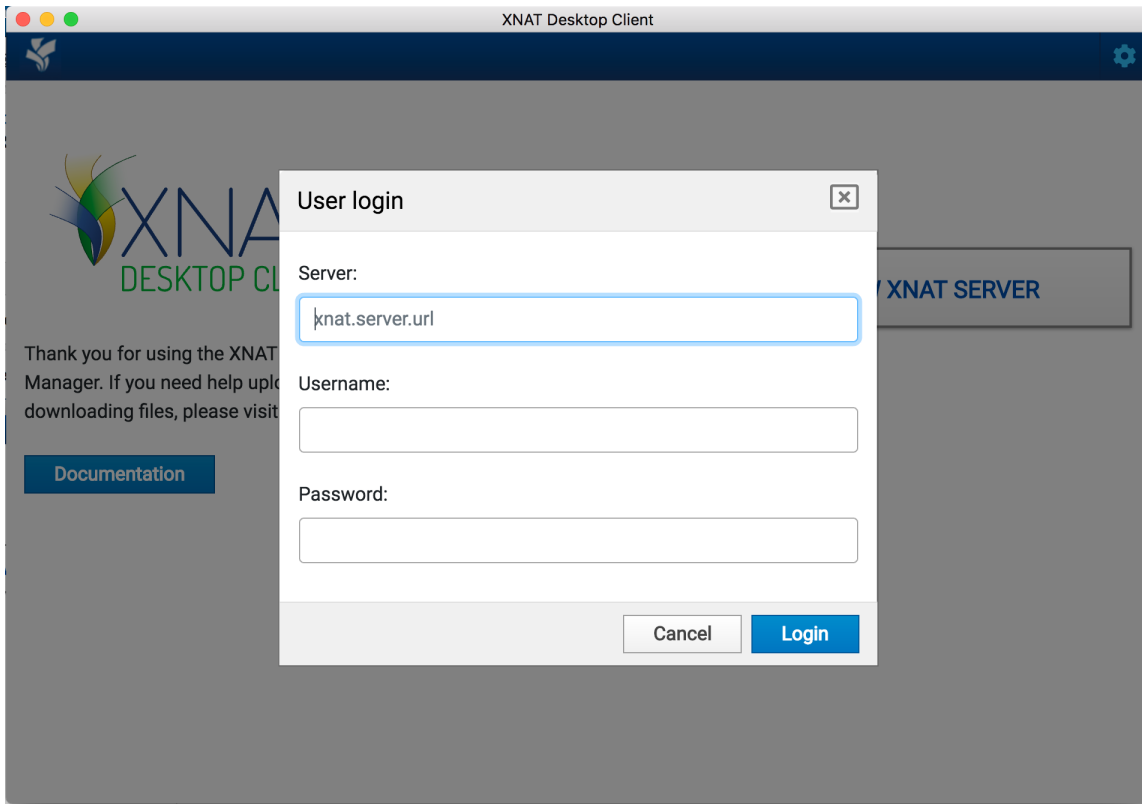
XNAT Desktop Client

XNA
DESKTOP CL

Thank you for using the XNAT
Manager. If you need help uplo
downloading files, please visit

Documentation

/ XNAT SERVER

User login

Server:

xnat.server.url

Username:

Password:

Cancel

Login